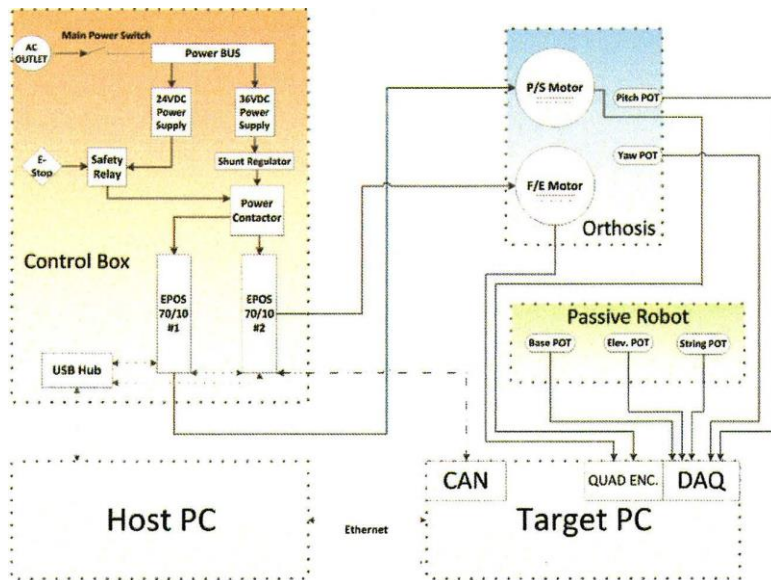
AC OUTLET

Main Power Switch

Power BUS

24VDC Power Supply

36VDC Power Supply

E-Stop

Safety Relay

Shunt Regulator

Power Contactor

Control Box

EPOS 70/10 #1

EPOS 70/10 #2

USB Hub

P/S Motor

Pitch POT

Yaw POT

F/E Motor

Orthosis

Passive Robot

Base POT

Elev. POT

String POT

CAN

QUAD ENC.

DAQ

Host PC

Ethernet

Target PC